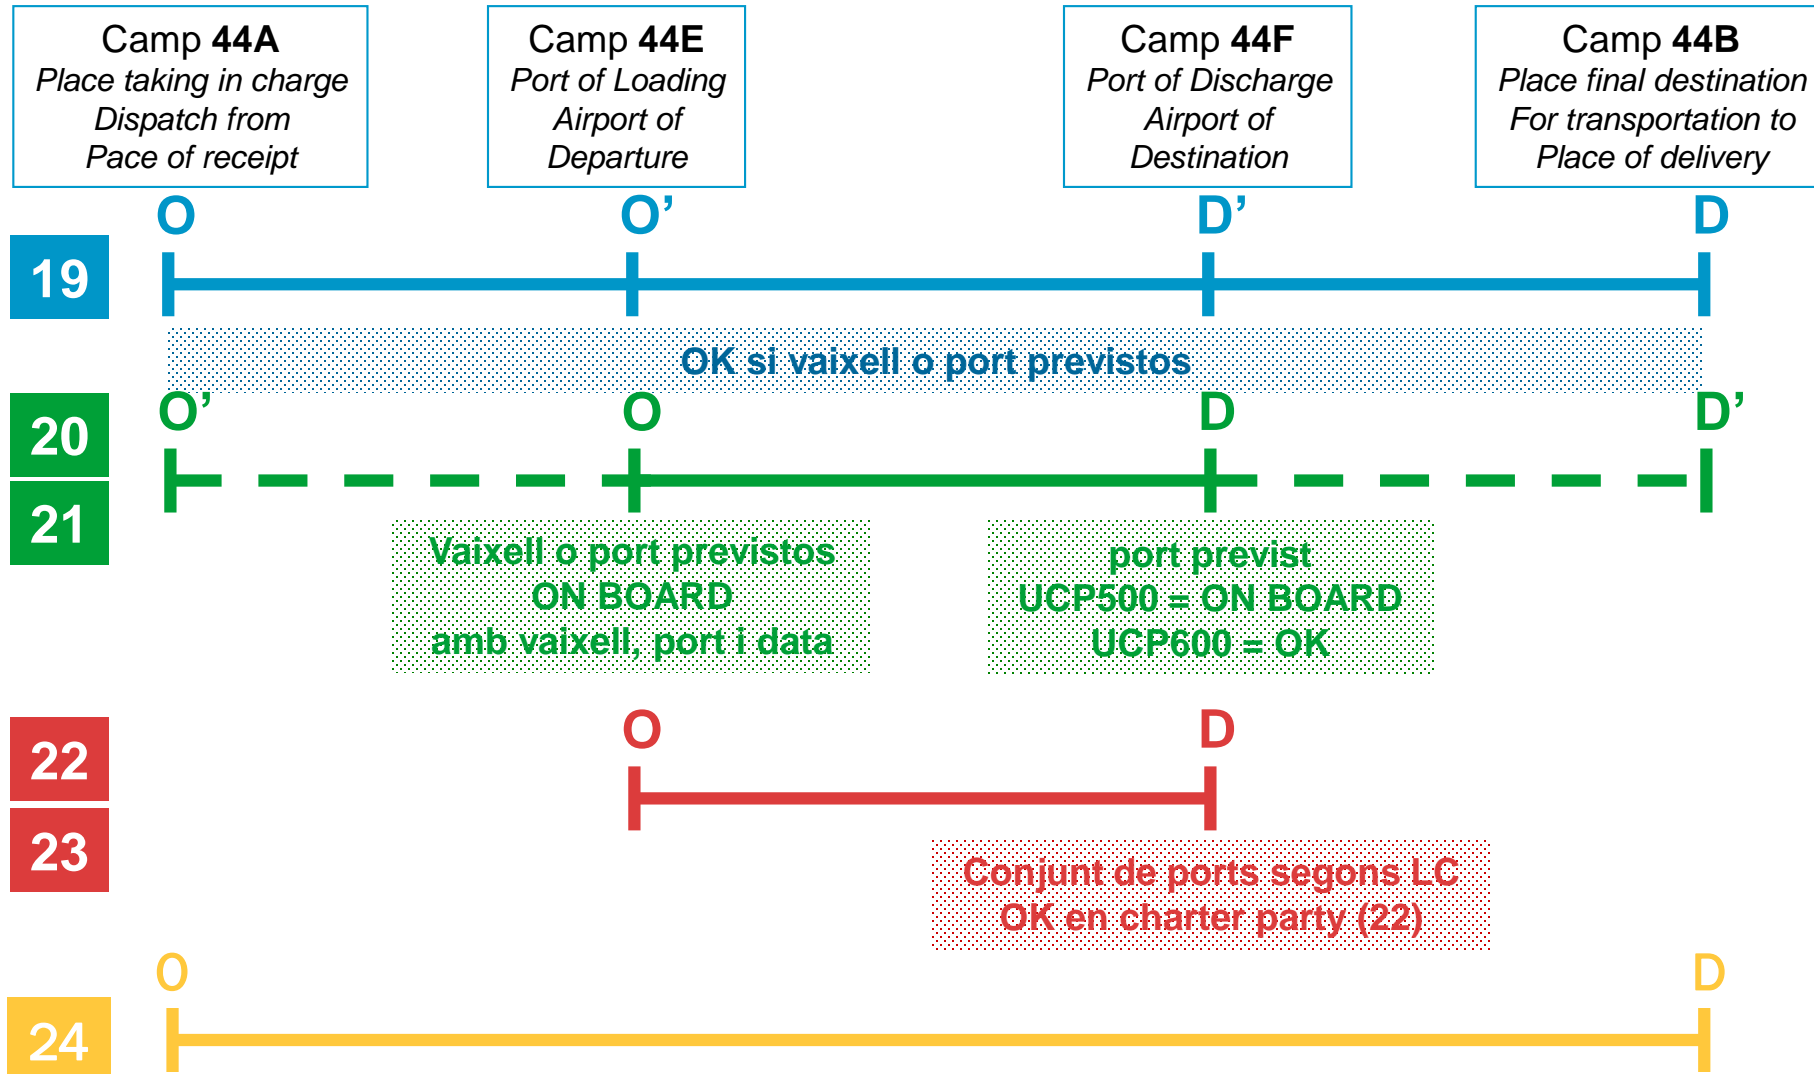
Camp **44A**
*Place taking in charge*
*Dispatch from*
*Pace of receipt*

Camp **44E**
*Port of Loading*
*Airport of*
*Departure*

Camp **44F**
*Port of Discharge*
*Airport of*
*Destination*

Camp **44B**
*Place final destination*
*For transportation to*
*Place of delivery*

O O' D' D

19

OK si vaixell o port previstos

O' O D D'

20

21

Vaixell o port previstos
ON BOARD
amb vaixell, port i data

port previst
UCP500 = ON BOARD
UCP600 = OK

O D

22

23

Conjunt de ports segons LC
OK en charter party (22)

O D

24